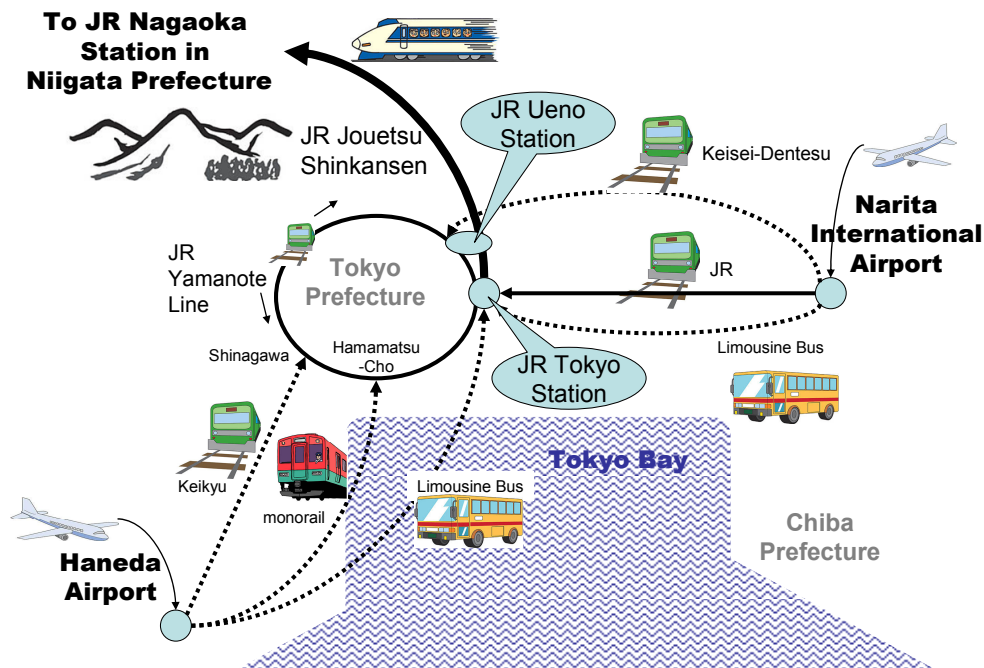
To JR Nagaoka Station in Niigata Prefecture

JR Jouetsu Shinkansen

JR Ueno Station

Keisei-Dentesu

Narita International Airport

JR Yamanote Line

Tokyo Prefecture

JR

Shinagawa

Hamamatsu -Cho

JR Tokyo Station

Limousine Bus

Tokyo Bay

Keikyu

monorail

Limousine Bus

Chiba Prefecture

Haneda Airport